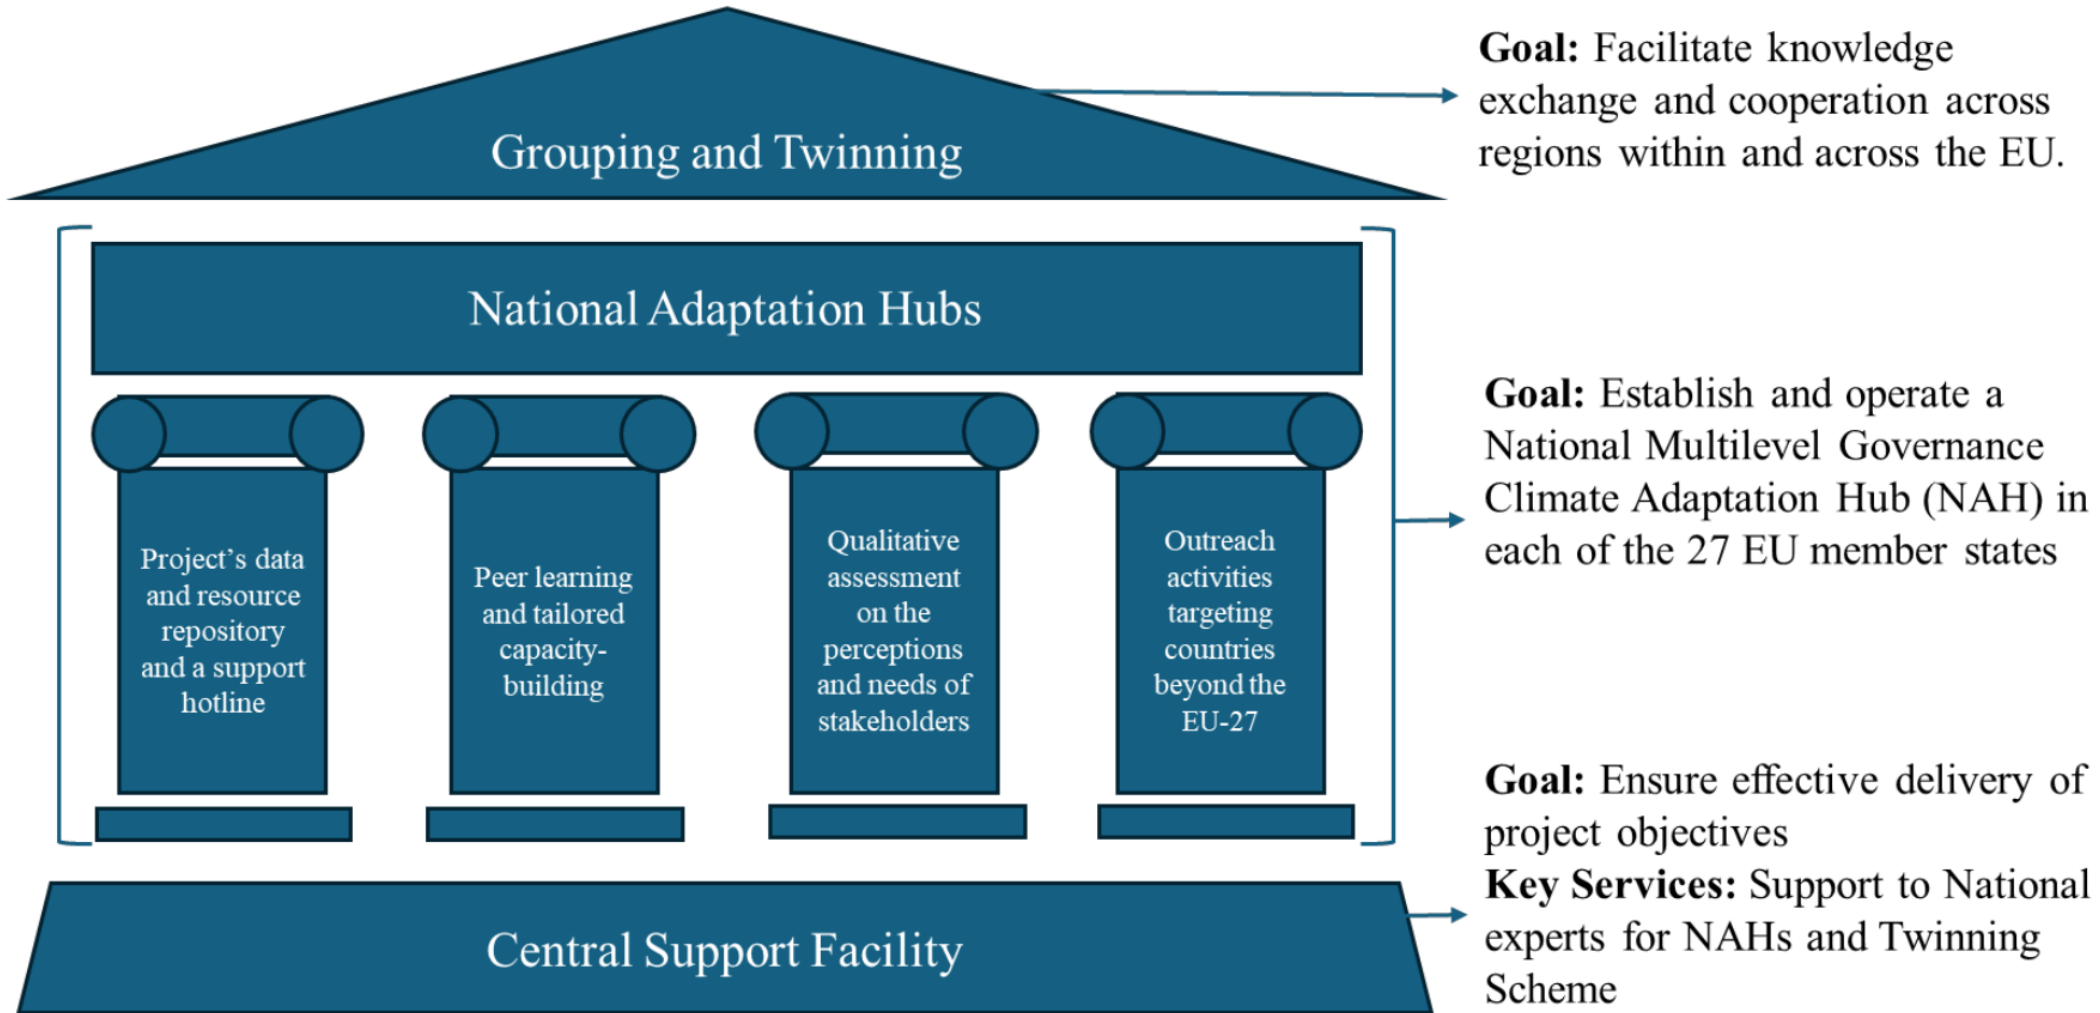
Grouping and Twinning

**Goal:** Facilitate knowledge exchange and cooperation across regions within and across the EU.

National Adaptation Hubs

Project's data and resource repository and a support hotline

Peer learning and tailored capacity-building

Qualitative assessment on the perceptions and needs of stakeholders

Outreach activities targeting countries beyond the EU-27

**Goal:** Establish and operate a National Multilevel Governance Climate Adaptation Hub (NAH) in each of the 27 EU member states

Central Support Facility

**Goal:** Ensure effective delivery of project objectives
**Key Services:** Support to National experts for NAHs and Twinning Scheme